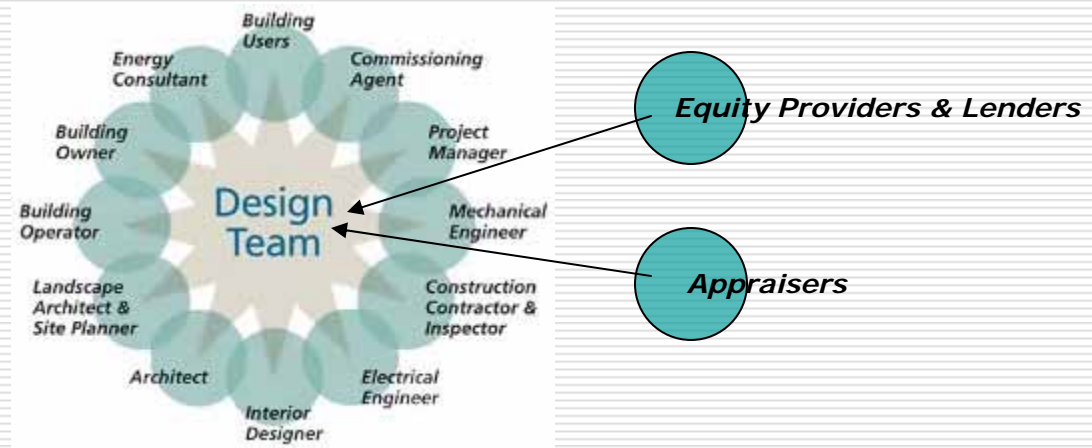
Building Users

Commissioning Agent

Project Manager

Mechanical Engineer

Construction Contractor & Inspector

Electrical Engineer

Interior Designer

Architect

Landscape Architect & Site Planner

Building Operator

Building Owner

Energy Consultant

Design Team

Equity Providers & Lenders

Appraisers